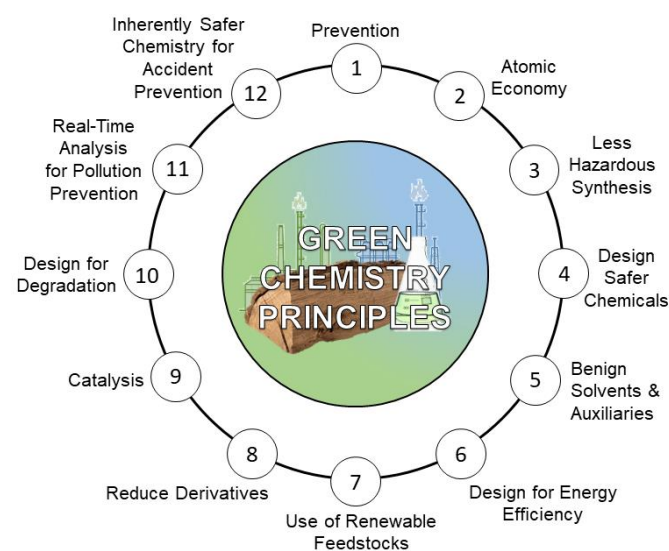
GREEN CHEMISTRY PRINCIPLES

1 Prevention

2 Atomic Economy

3 Less Hazardous Synthesis

4 Design Safer Chemicals

5 Benign Solvents & Auxiliaries

6 Design for Energy Efficiency

7 Use of Renewable Feedstocks

8 Reduce Derivatives

9 Catalysis

10 Design for Degradation

11 Real-Time Analysis for Pollution Prevention

12 Inherently Safer Chemistry for Accident Prevention